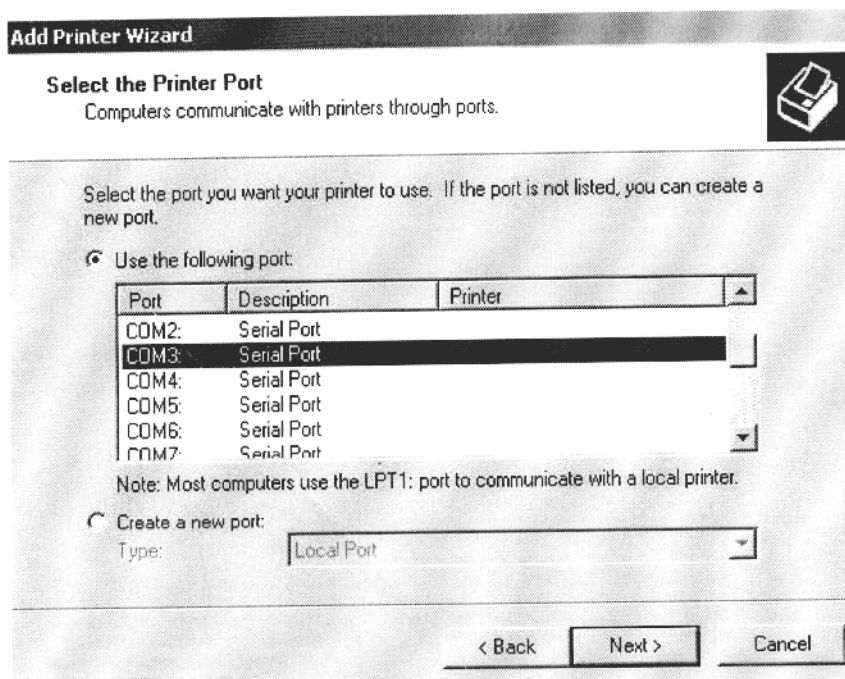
Add Printer Wizard

Select the Printer Port
Computers communicate with printers through ports.

Select the port you want your printer to use. If the port is not listed, you can create a new port.

Use the following port:

| Port | Description | Printer |
|---|---|---|
| COM2: | Serial Port | |
| COM3: | Serial Port | |
| COM4: | Serial Port | |
| COM5: | Serial Port | |
| COM6: | Serial Port | |
| COM7: | Serial Port | |

Note: Most computers use the LPT1: port to communicate with a local printer.

Create a new port:
Type: Local Port

< Back Next > Cancel